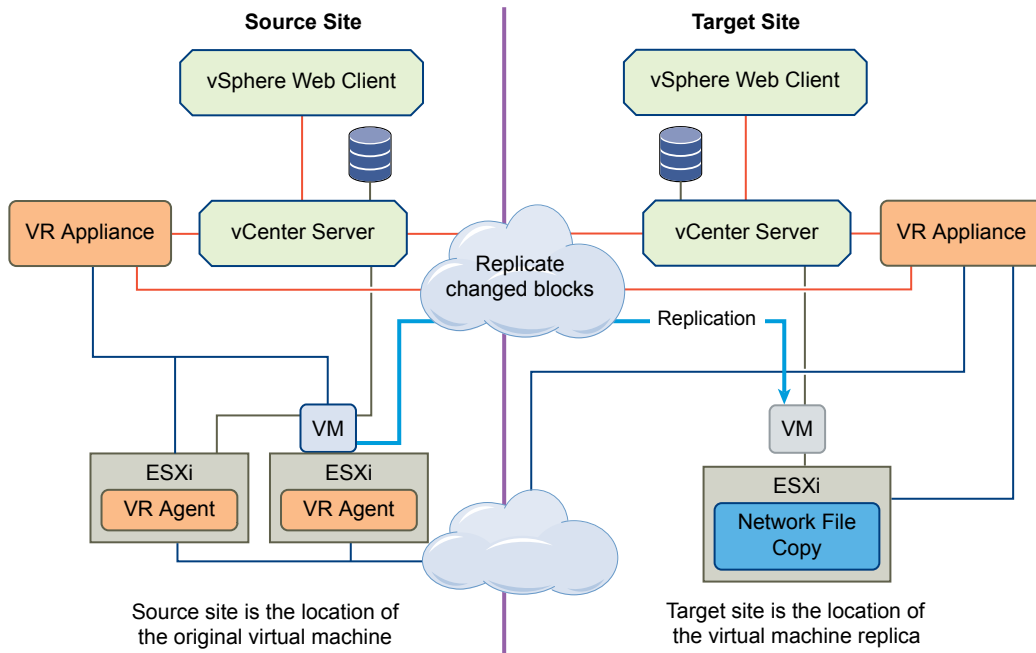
Source Site

vSphere Web Client

VR Appliance

vCenter Server

VM

ESXi

VR Agent

ESXi

VR Agent

Source site is the location of the original virtual machine

Replicate changed blocks

Replication

Target Site

vSphere Web Client

vCenter Server

VR Appliance

VM

ESXi

Network File Copy

Target site is the location of the virtual machine replica